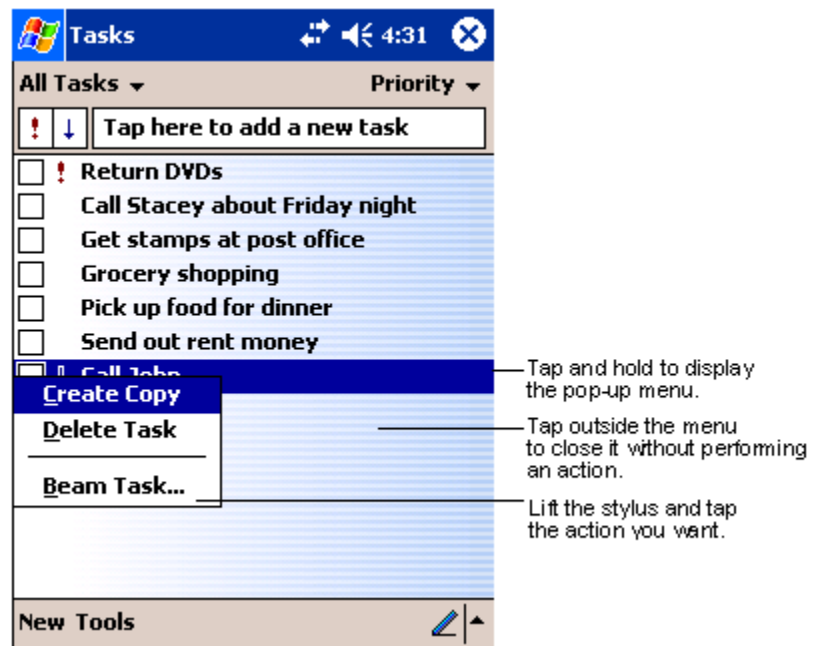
Tasks 4:31

All Tasks Priority

! ↓ Tap here to add a new task

! Return DVDs

Call Stacey about Friday night

Get stamps at post office

Grocery shopping

Pick up food for dinner

Send out rent money

↓ Call John

Create Copy

Delete Task

Beam Task...

New Tools

Tap and hold to display the pop-up menu.

Tap outside the menu to close it without performing an action.

Lift the stylus and tap the action you want.